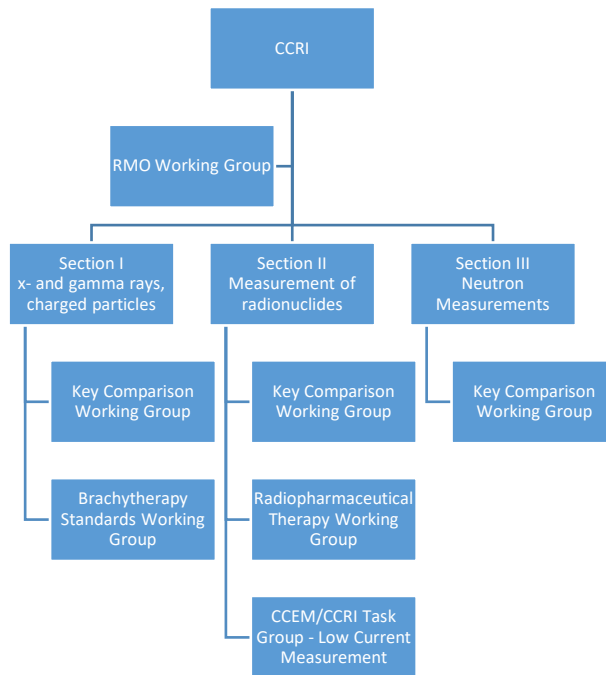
CCRI

RMO Working Group

Section I
x- and gamma rays, charged particles

Key Comparison Working Group

Brachytherapy Standards Working Group

Section II
Measurement of radionuclides

Key Comparison Working Group

Radiopharmaceutical Therapy Working Group

CCEM/CCRI Task Group - Low Current Measurement

Section III
Neutron Measurements

Key Comparison Working Group